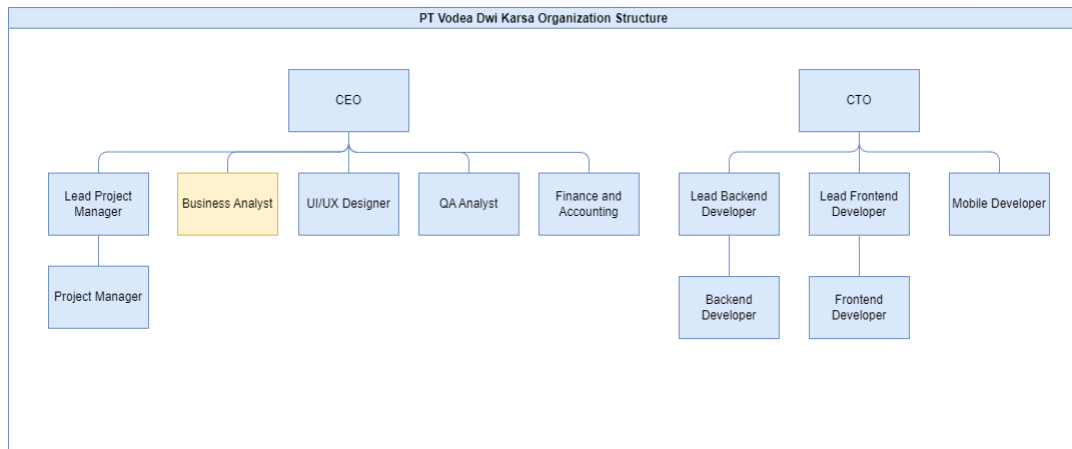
PT Vodea Dwi Karsa Organization Structure

CEO

Lead Project Manager

Business Analyst

UI/UX Designer

QA Analyst

Finance and Accounting

Project Manager

CTO

Lead Backend Developer

Lead Frontend Developer

Mobile Developer

Backend Developer

Frontend Developer